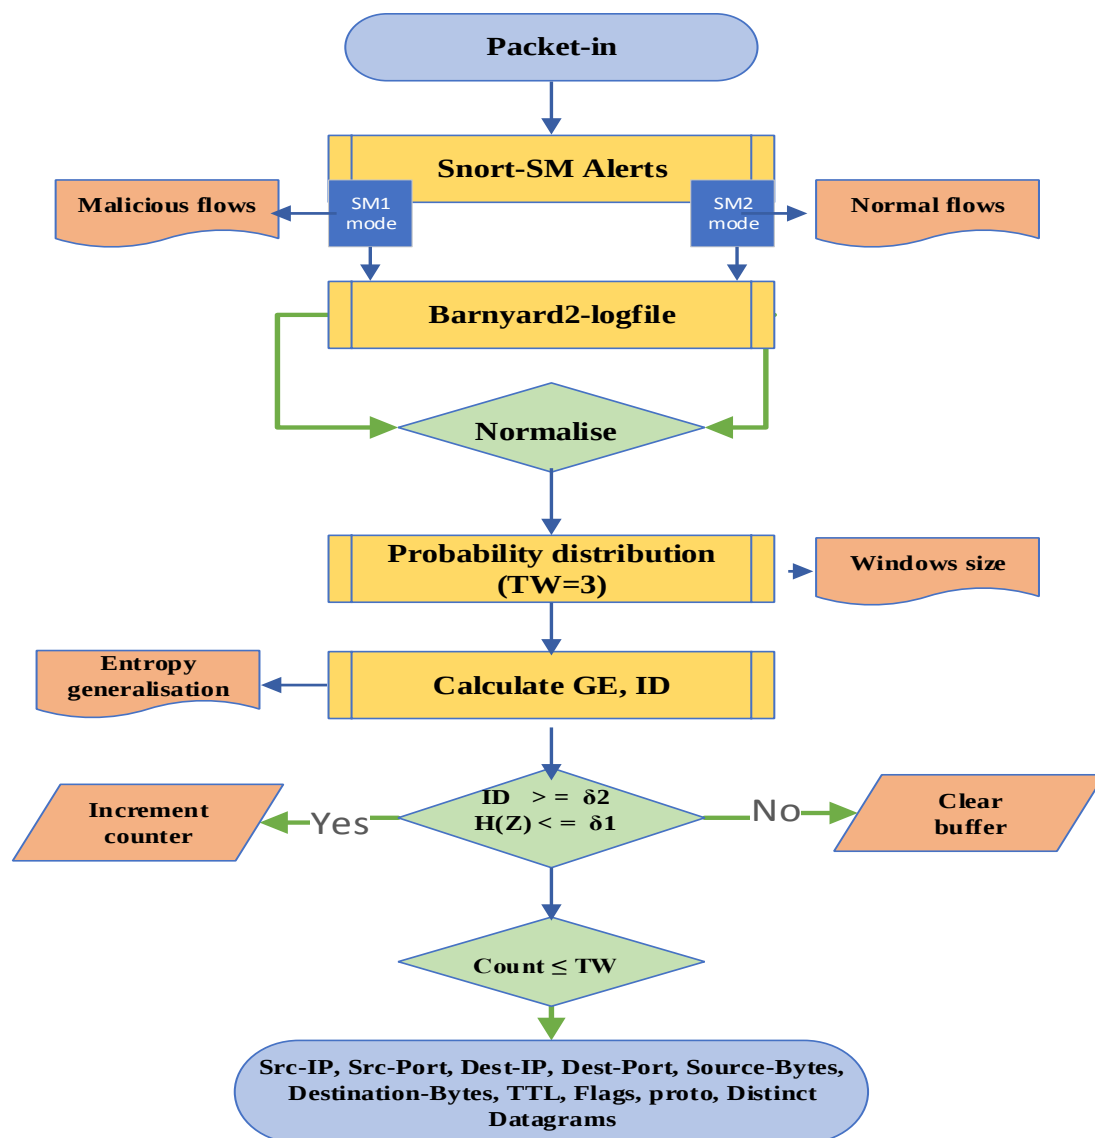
Packet-in

Snort-SM Alerts

Malicious flows

SM1 mode

SM2 mode

Normal flows

Barnyard2-logfile

Normalise

Probability distribution (TW=3)

Windows size

Entropy generalisation

Calculate GE, ID

Increment counter

Yes

ID $>=$ δ2
H(Z) $<=$ δ1

No

Clear buffer

Count $\leq$ TW

Src-IP, Src-Port, Dest-IP, Dest-Port, Source-Bytes, Destination-Bytes, TTL, Flags, proto, Distinct Datagrams